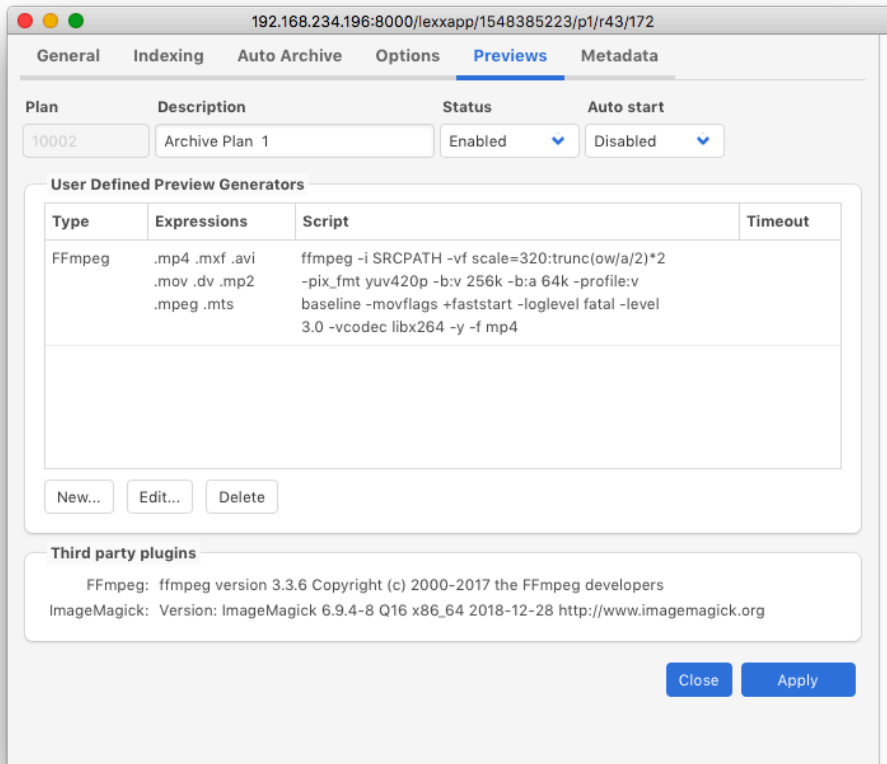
192.168.234.196:8000/lexxapp/1548385223/p1/r43/172

General Indexing Auto Archive Options Previews Metadata

Plan
10002

Description
Archive Plan 1

Status
Enabled

Auto start
Disabled

User Defined Preview Generators

| Type | Expressions | Script | Timeout |
|---|---|---|---|
| FFmpeg | .mp4 .mxf .avi .mov .dv .mp2 .mpeg .mts | ffmpeg -i SRCPATH -vf scale=320:trunc(ow/a/2)*2 -pix_fmt yuv420p -b:v 256k -b:a 64k -profile:v baseline -movflags +faststart -loglevel fatal -level 3.0 -vcodec libx264 -y -f mp4 | |

New... Edit... Delete

Third party plugins

FFmpeg: ffmpeg version 3.3.6 Copyright (c) 2000-2017 the FFmpeg developers
ImageMagick: Version: ImageMagick 6.9.4-8 Q16 x86_64 2018-12-28 http://www.imagemagick.org

Close Apply